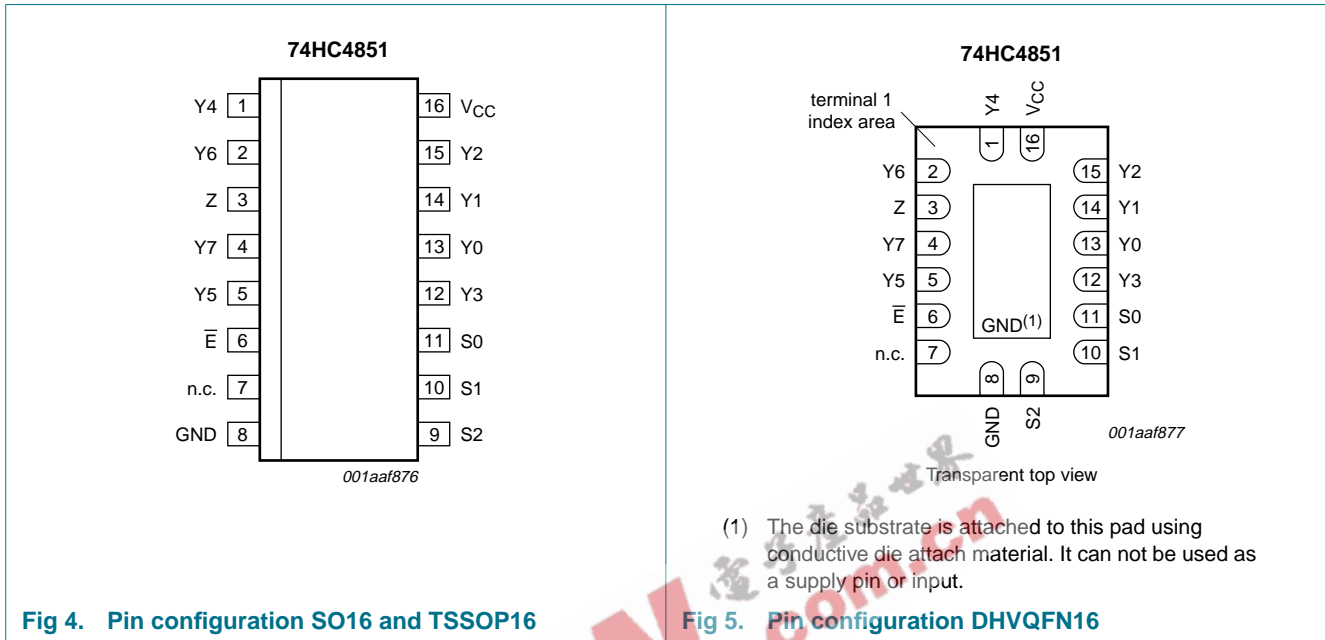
74HC4851

| | | | |
|---|---|---|---|
| Y4 | 1 | 16 | $V_{CC}$ |
| Y6 | 2 | 15 | Y2 |
| Z | 3 | 14 | Y1 |
| Y7 | 4 | 13 | Y0 |
| Y5 | 5 | 12 | Y3 |
| $\overline{E}$ | 6 | 11 | S0 |
| n.c. | 7 | 10 | S1 |
| GND | 8 | 9 | S2 |

001aaf876

Fig 4. Pin configuration SO16 and TSSOP16

74HC4851

terminal 1 index area

Y4 $V_{CC}$
1 16

| | | | |
|---|---|---|---|
| Y6 | 2 | 15 | Y2 |
| Z | 3 | 14 | Y1 |
| Y7 | 4 | 13 | Y0 |
| Y5 | 5 | 12 | Y3 |
| $\overline{E}$ | 6 | 11 | S0 |
| n.c. | 7 | 10 | S1 |

$GND^{(1)}$

8 9
GND S2

001aaf877

Transparent top view

(1) The die substrate is attached to this pad using conductive die attach material. It can not be used as a supply pin or input.

Fig 5. Pin configuration DHVQFN16

.com.cn